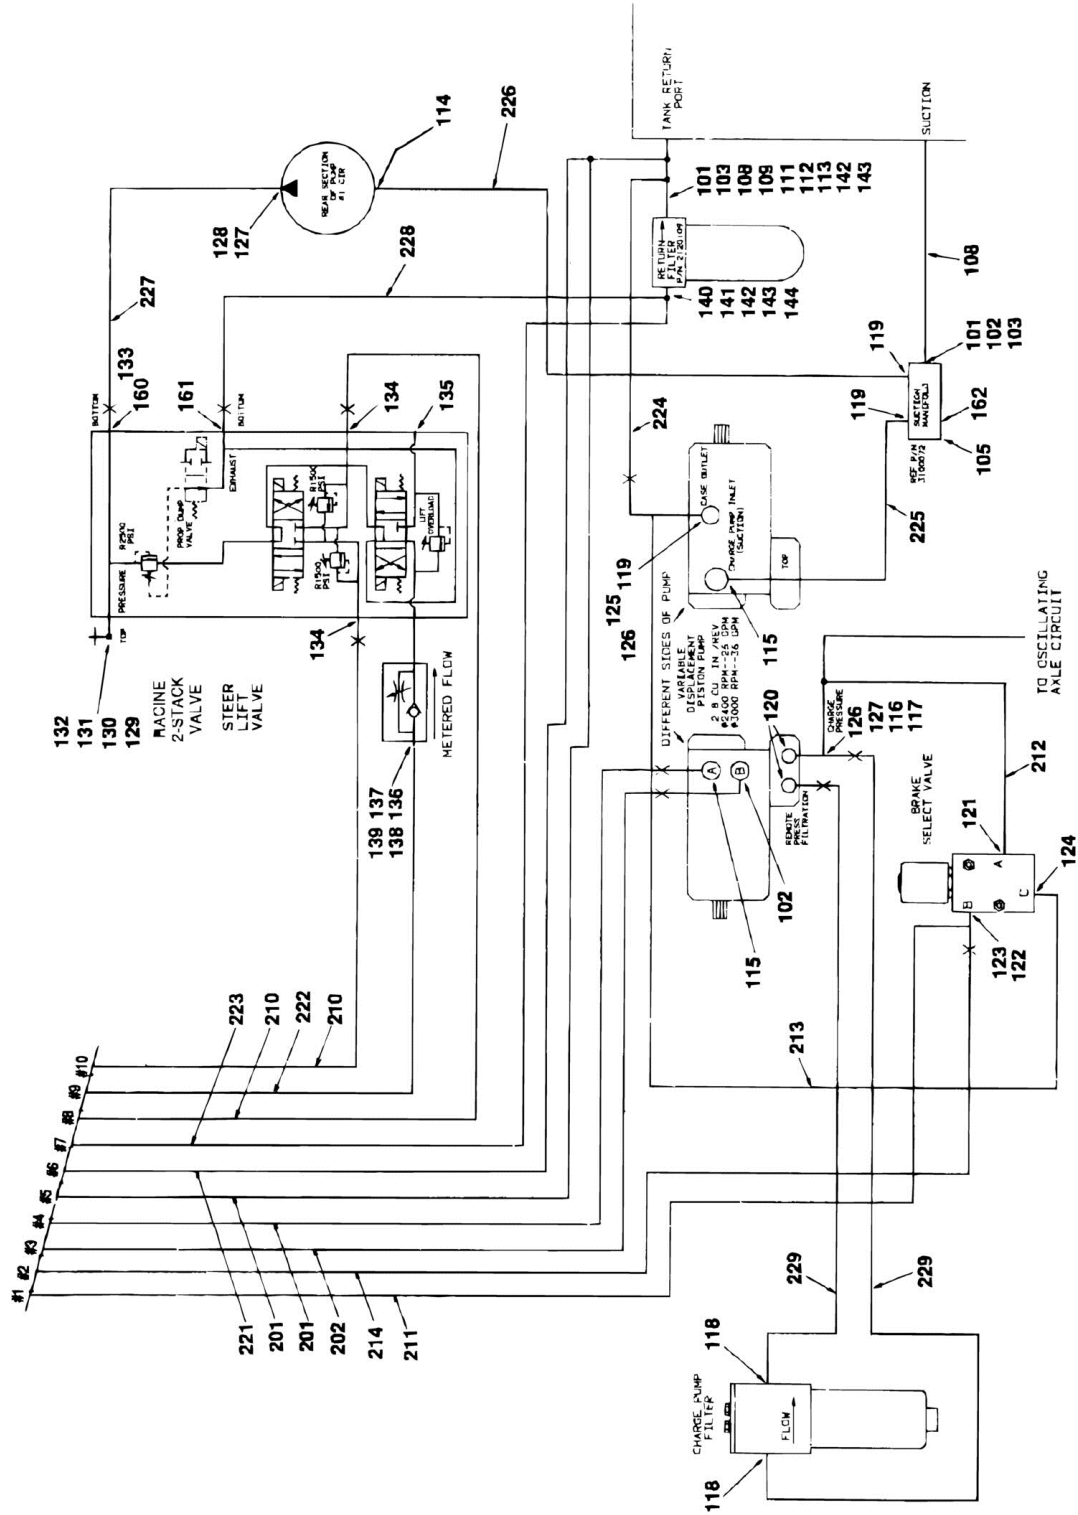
TANK RETURN PORT
SUCTION
226
114
REAR SECTION OF PUMP #1 CIR
128
127
227
228
101
103
108
109
111
112
113
142
143
RETURN FILTER P/N 21201-04
140
141
142
143
144
108
133
160
BOTTOM
161
BOTTOM
134
135
119
101
102
103
SUCTION MANIFOLD
119
162
105
REF P/N 310002
224
EXHAUST
R1500 PSI
LIFT OVERLOAD
PROP DUMP VALVE
R2500 PSI
PRESSURE
R1500 PSI
TOP
CASE OUTLET
CHARGE PUMP INLET (SUCTION)
TOP
225
119
125
126
115
DIFFERENT SIDES OF PUMP
VARIABLE DISPLACEMENT PISTON PUMP
2.8 CU IN/REV
@2400 RPM-25 GPM
@3000 RPM-36 GPM
134
132
131
130
129
RACINE 2-STACK VALVE
STEER LIFT VALVE
METERED FLOW
139 137
138 136
A
B
120
CHARGE PRESSURE
126
127
116
117
TO OSCILLATING AXLE CIRCUIT
REMOTE PRESS FILTRATION
102
115
BRAKE SELECT VALVE
212
121
A
B
C
124
123
122
223
210
222
210
#10
#9
#8
#7
#6
#5
#4
#3
#2
#1
213
221
201
201
202
214
211
229
229
118
CHARGE PUMP FILTER
FLOW
118